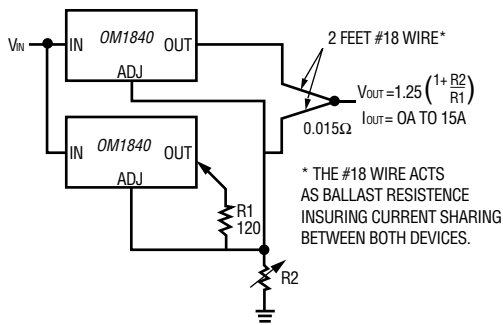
$V_{IN}$

IN
OM1840
OUT
ADJ

IN
OM1840
OUT
ADJ

2 FEET #18 WIRE*

$V_{OUT} = 1.25\left(1+\frac{R2}{R1}\right)$
$I_{OUT}$ = OA TO 15A

0.015Ω

R1
120

R2

* THE #18 WIRE ACTS AS BALLAST RESISTENCE INSURING CURRENT SHARING BETWEEN BOTH DEVICES.